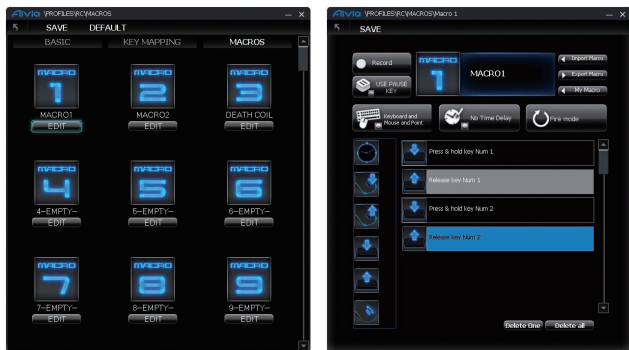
Aivia \PROFILES\RC\MACROS — ×

SAVE DEFAULT

BASIC KEY MAPPING MACROS

MACRO 1
MACRO1
EDIT

MACRO 2
MACRO2
EDIT

MACRO 3
DEATH COIL
EDIT

MACRO 4
4--EMPTY--
EDIT

MACRO 5
5--EMPTY--
EDIT

MACRO 6
6--EMPTY--
EDIT

MACRO 7
7--EMPTY--
EDIT

MACRO 8
8--EMPTY--
EDIT

MACRO 9
9--EMPTY--
EDIT

Aivia \PROFILES\RC\MACROS\Macro 1 — ×

SAVE

Record

USE PAUSE KEY

MACRO 1

MACRO1

Import Macro

Export Macro

My Macro

Keyboard and Mouse and Point

No Time Delay

Fire mode

Press & hold key Num 1

Release key Num 1

Press & hold key Num 2

Release key Num 2

Delete One

Delete all